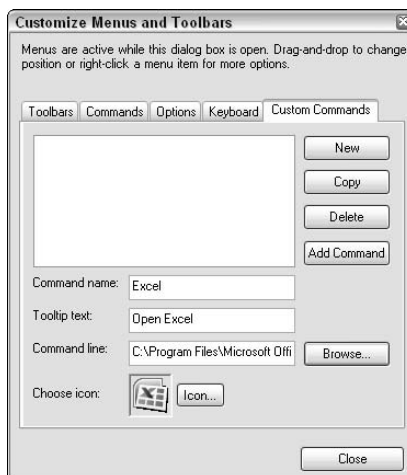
Customize Menus and Toolbars

Menus are active while this dialog box is open. Drag-and-drop to change position or right-click a menu item for more options.

Toolbars | Commands | Options | Keyboard | Custom Commands

New

Copy

Delete

Add Command

Command name: Excel

Tooltip text: Open Excel

Command line: C:\Program Files\Microsoft Offi

Browse...

Choose icon:

Icon...

Close